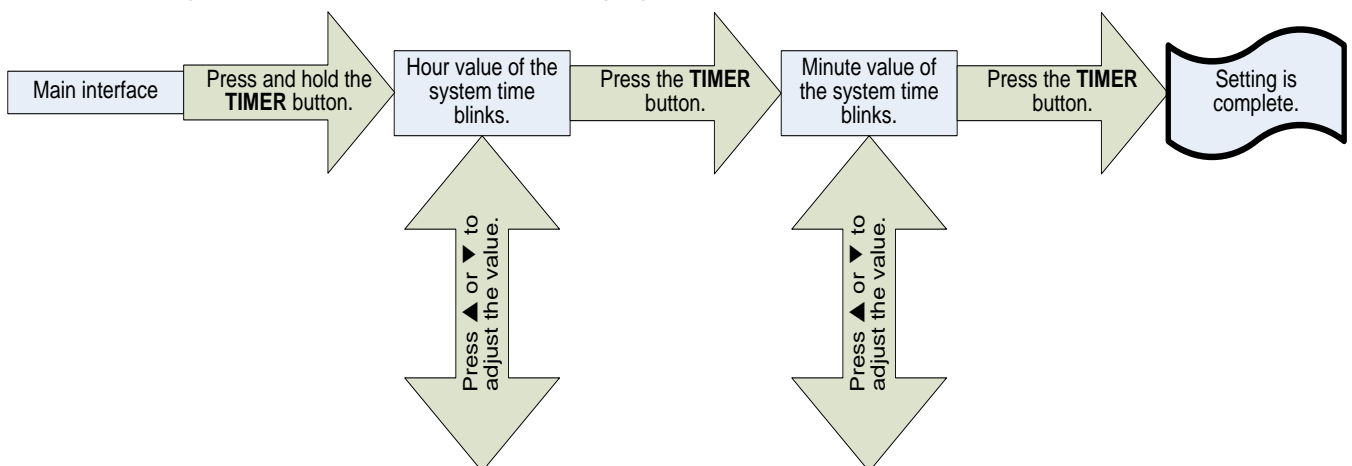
Main interface

Press and hold the **TIMER** button.

Hour value of the system time blinks.

Press ▲ or ▼ to adjust the value.

Press the **TIMER** button.

Minute value of the system time blinks.

Press ▲ or ▼ to adjust the value.

Press the **TIMER** button.

Setting is complete.